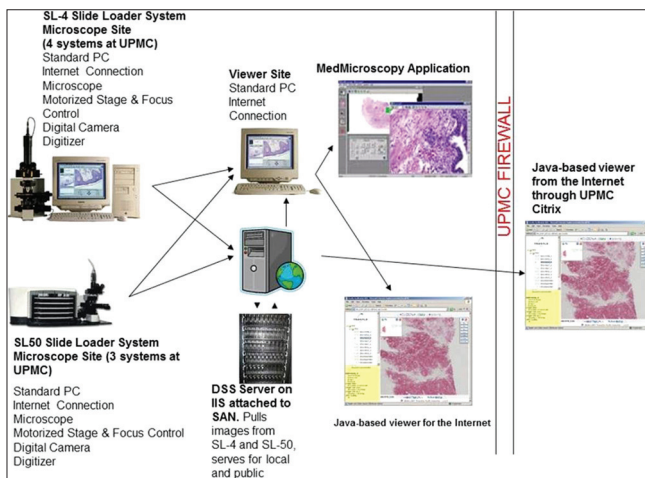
SL-4 Slide Loader System Microscope Site (4 systems at UPMC)
Standard PC
Internet Connection
Microscope
Motorized Stage & Focus Control
Digital Camera
Digitizer

Viewer Site
Standard PC
Internet Connection

MedMicroscopy Application

UPMC FIREWALL

Java-based viewer from the Internet through UPMC Citrix

SL50 Slide Loader System Microscope Site (3 systems at UPMC)

Standard PC
Internet Connection
Microscope
Motorized Stage & Focus Control
Digital Camera
Digitizer

DSS Server on IIS attached to SAN. Pulls images from SL-4 and SL-50, serves for local and public

Java-based viewer for the Internet